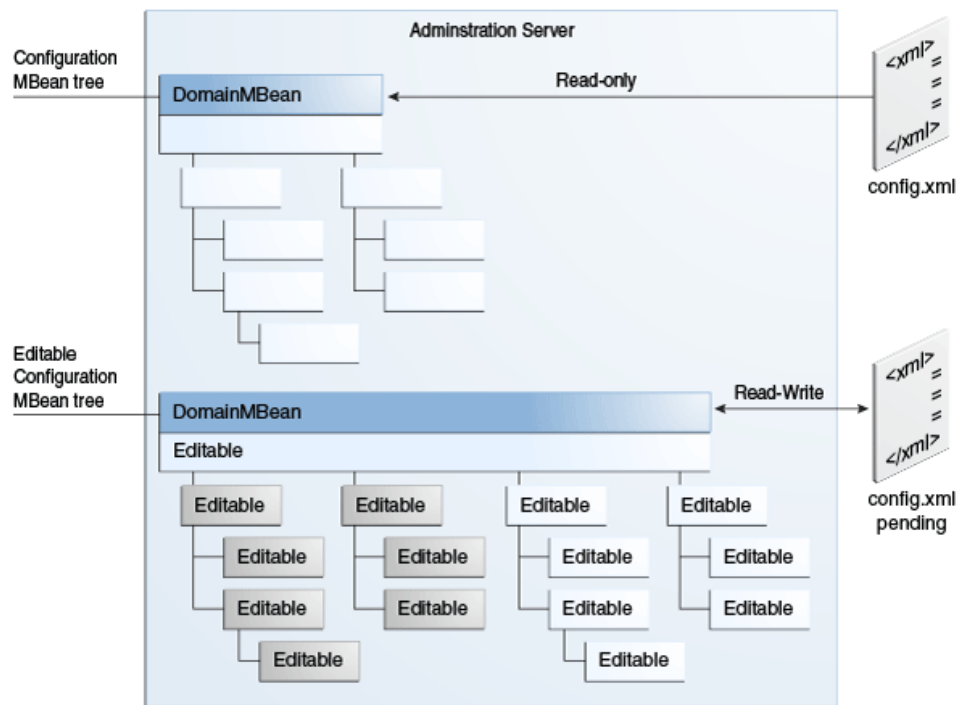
Adminstration Server

Configuration MBean tree

DomainMBean

Read-only

<xml>
=
=
=
</xml>

config.xml

Editable Configuration MBean tree

DomainMBean

Editable

Read-Write

<xml>
=
=
=
</xml>

config.xml pending

Editable

Editable

Editable

Editable

Editable

Editable

Editable

Editable

Editable

Editable

Editable

Editable

Editable

Editable

Editable

Editable